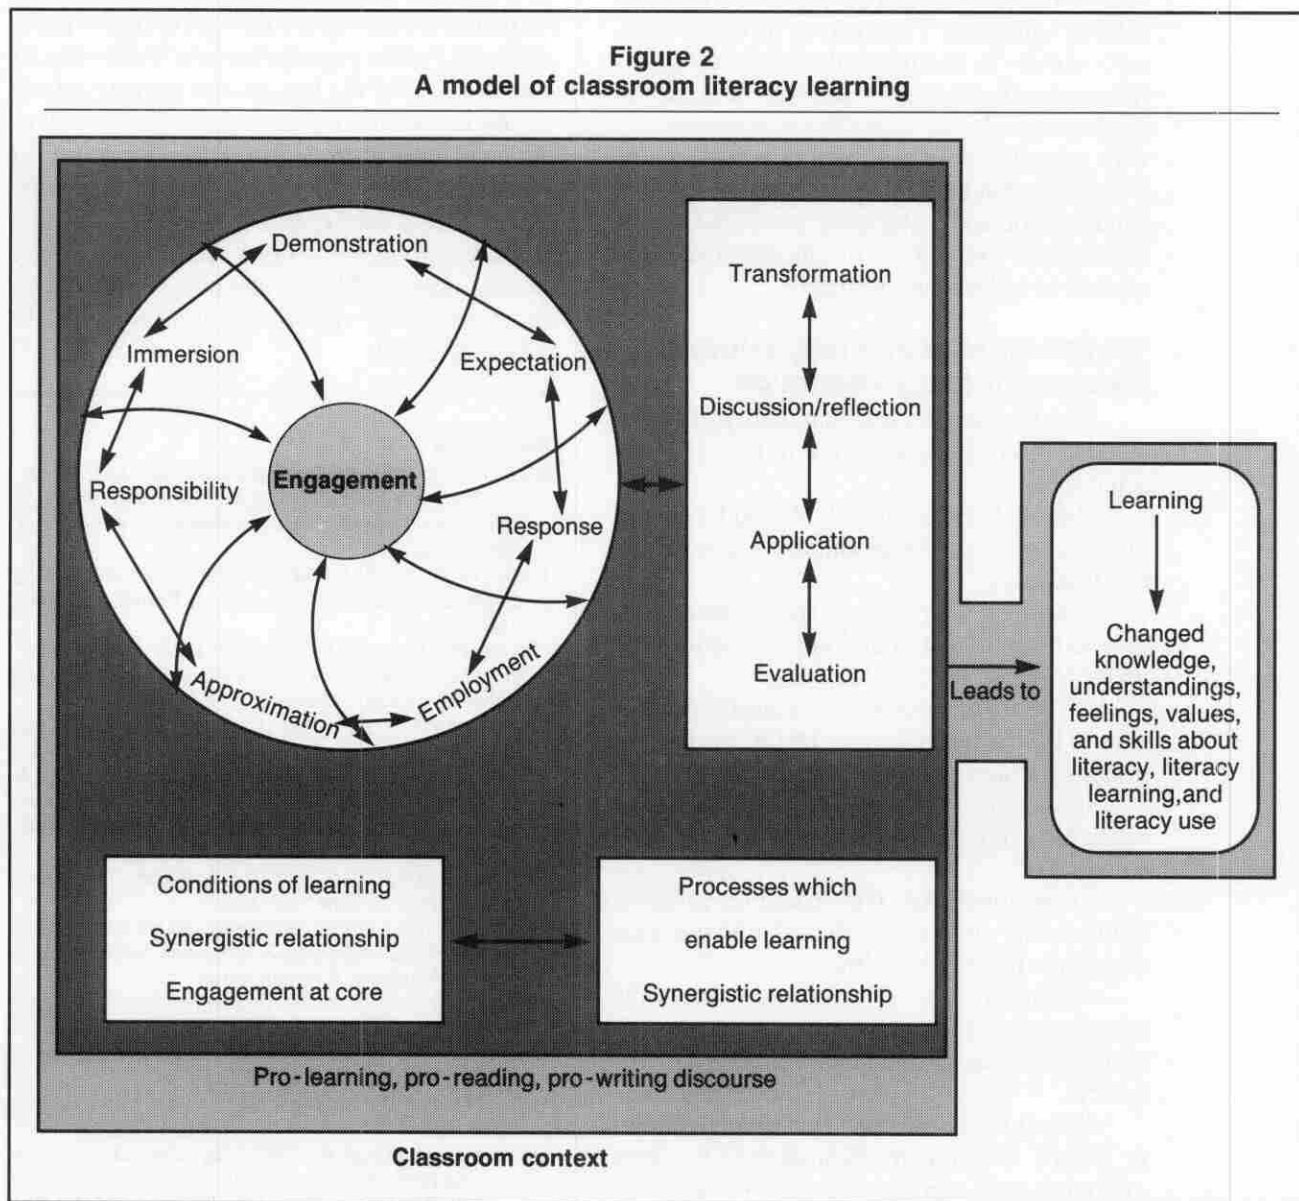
Figure 2
A model of classroom literacy learning

Demonstration
Immersion
Expectation
Engagement
Responsibility
Response
Approximation
Employment

Transformation
Discussion/reflection
Application
Evaluation

Leads to

Learning
Changed knowledge, understandings, feelings, values, and skills about literacy, literacy learning,and literacy use

Conditions of learning
Synergistic relationship
Engagement at core

Processes which enable learning
Synergistic relationship

Pro-learning, pro-reading, pro-writing discourse

Classroom context